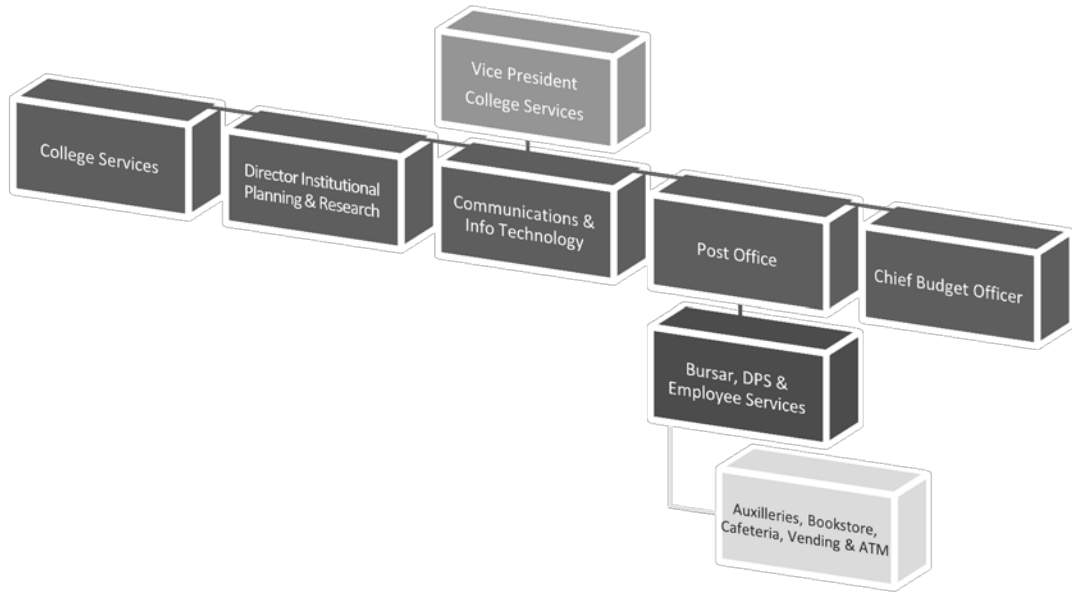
Vice President College Services

College Services

Director Institutional Planning & Research

Communications & Info Technology

Post Office

Chief Budget Officer

Bursar, DPS & Employee Services

Auxilleries, Bookstore, Cafeteria, Vending & ATM